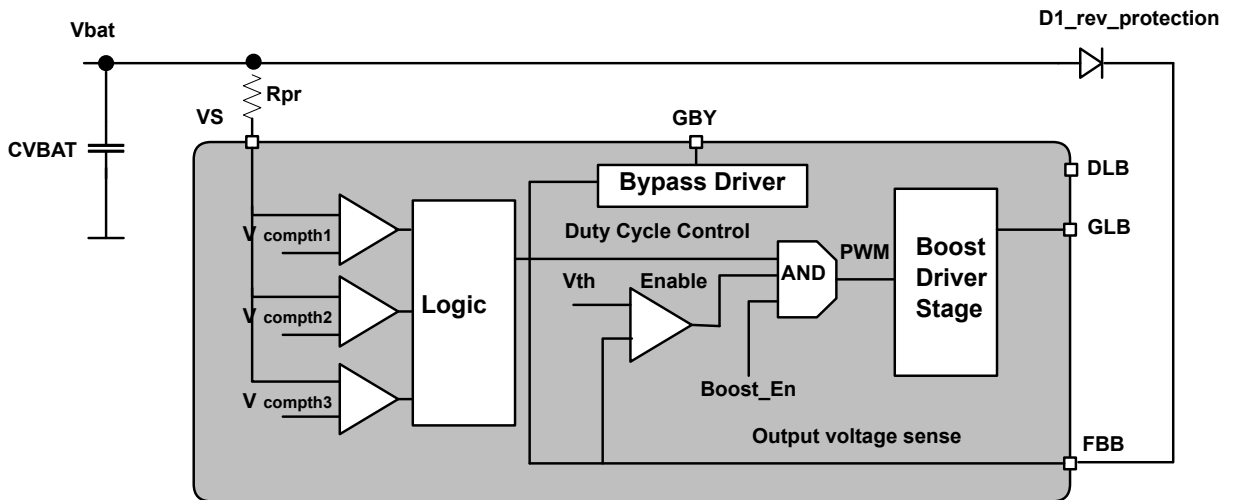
Vbat

D1_rev_protection

Rpr

VS

GBY

CVBAT

DLB

Bypass Driver

GLB

Duty Cycle Control

V compth1

PWM

Boost Driver Stage

AND

Vth

Enable

Logic

V compth2

Boost_En

V compth3

Output voltage sense

FBB